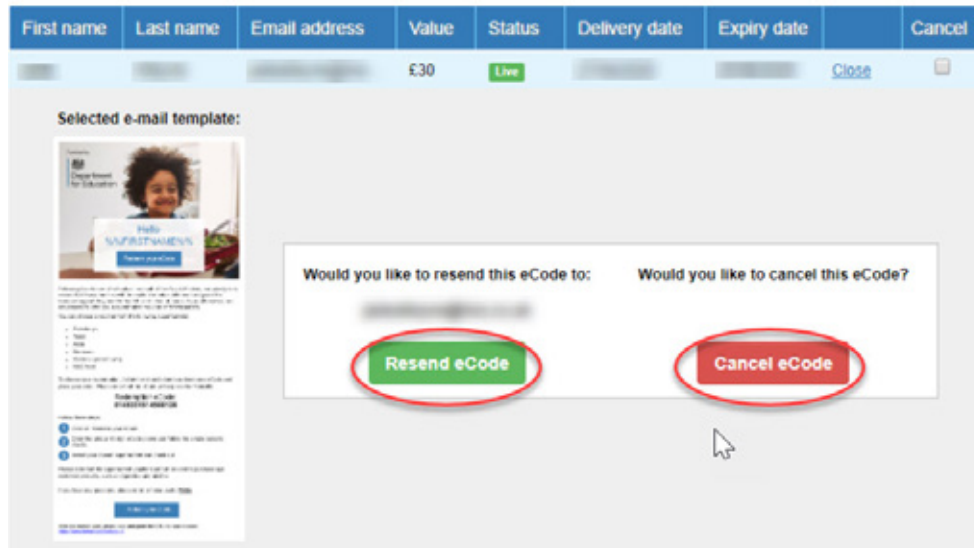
| First name | Last name | Email address | Value | Status | Delivery date | Expiry date | | Cancel |
|---|---|---|---|---|---|---|---|---|
| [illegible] | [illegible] | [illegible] | £30 | Live | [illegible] | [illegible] | Close | |

Selected e-mail template:

Department for Education

Hello %%FIRSTNAME%%

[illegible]

Would you like to resend this eCode to:

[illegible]

Resend eCode

Would you like to cancel this eCode?

Cancel eCode